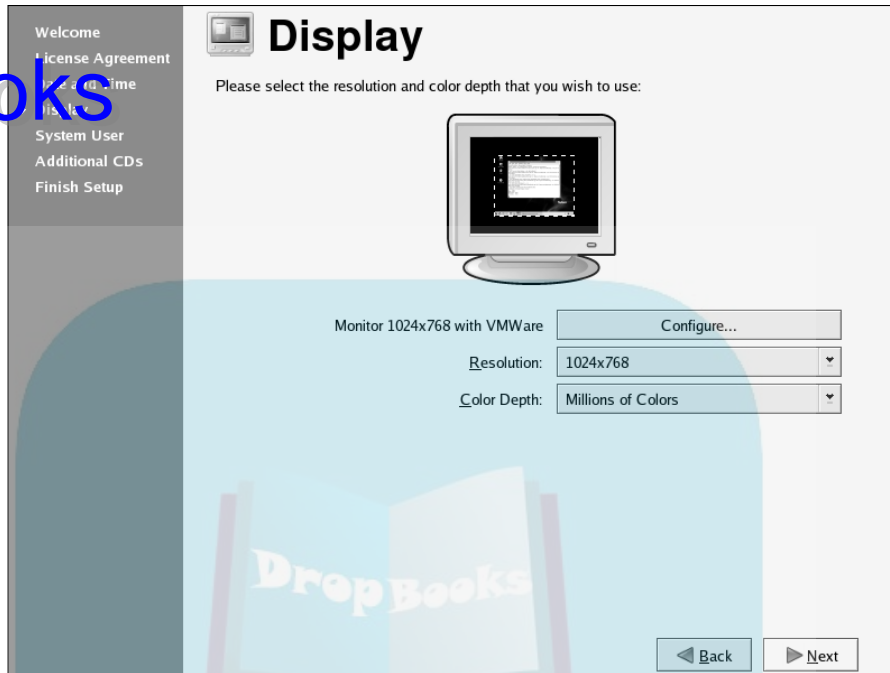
Welcome
License Agreement
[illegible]ate and Time
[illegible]isplay
System User
Additional CDs
Finish Setup

oks

Display

Please select the resolution and color depth that you wish to use:

Monitor 1024x768 with VMWare | Configure...

Resolution: 1024x768

Color Depth: Millions of Colors

DropBooks

Back

Next